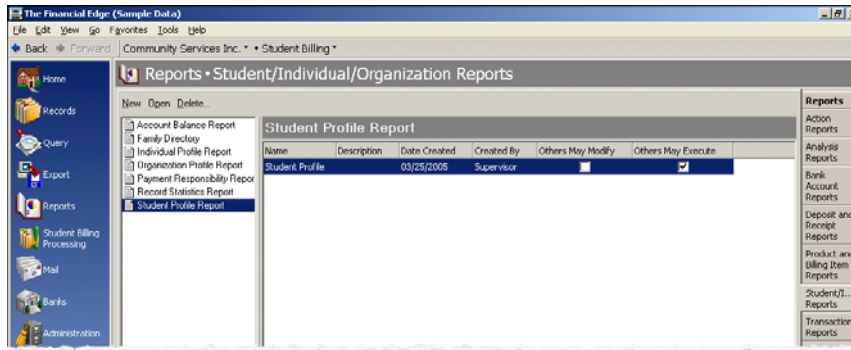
The Financial Edge (Sample Data)

File Edit View Go Favorites Tools Help

Back Forward Community Services Inc. • Student Billing

Home

Records

Query

Export

Reports

Student Billing Processing

Mail

Banks

Administration

Reports • Student/Individual/Organization Reports

New Open Delete...

Account Balance Report
Family Directory
Individual Profile Report
Organization Profile Report
Payment Responsibility Repor
Record Statistics Report
Student Profile Report

Student Profile Report

| Name | Description | Date Created | Created By | Others May Modify | Others May Execute |
|---|---|---|---|---|---|
| Student Profile | | 03/25/2005 | Supervisor | ☐ | ☑ |

Reports

Action Reports

Analysis Reports

Bank Account Reports

Deposit and Receipt Reports

Product and Billing Item Reports

Student/I... Reports

Transaction Reports